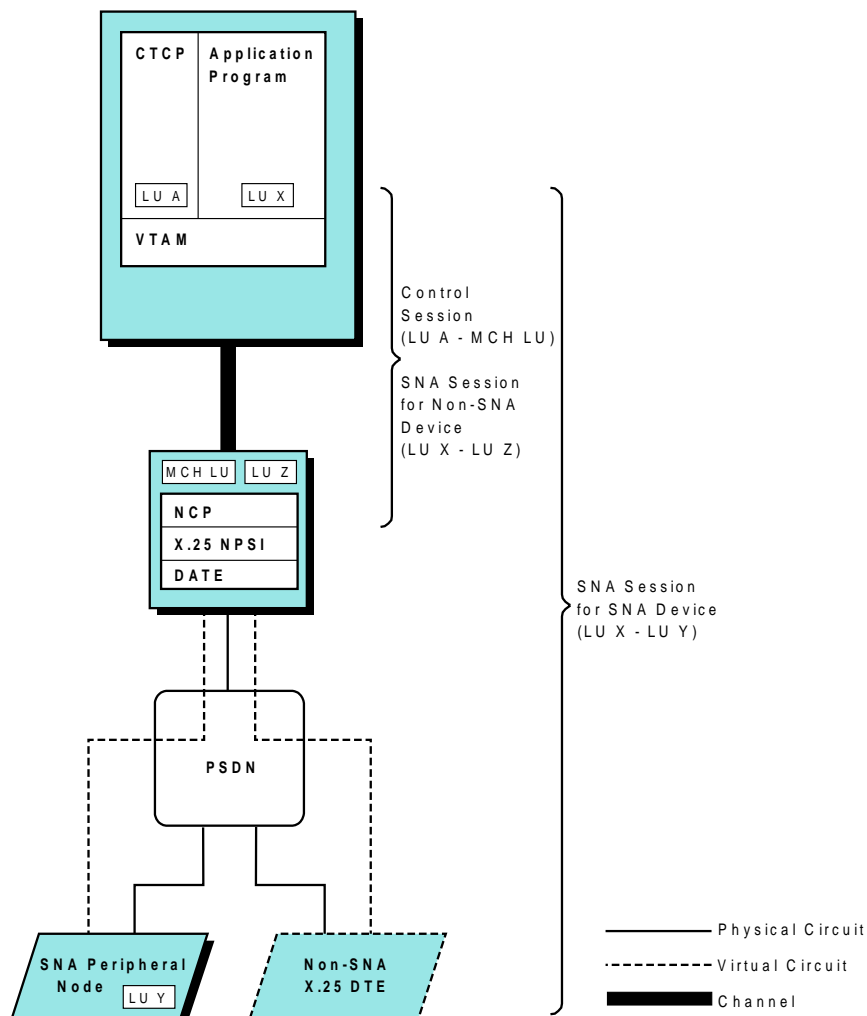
CTCP

Application Program

LU A

LU X

VTAM

Control Session (LU A - MCH LU)

SNA Session for Non-SNA Device (LU X - LU Z)

MCH LU

LU Z

NCP

X.25 NPSI

DATE

SNA Session for SNA Device (LU X - LU Y)

PSDN

SNA Peripheral Node

LU Y

Non-SNA X.25 DTE

Physical Circuit

Virtual Circuit

Channel